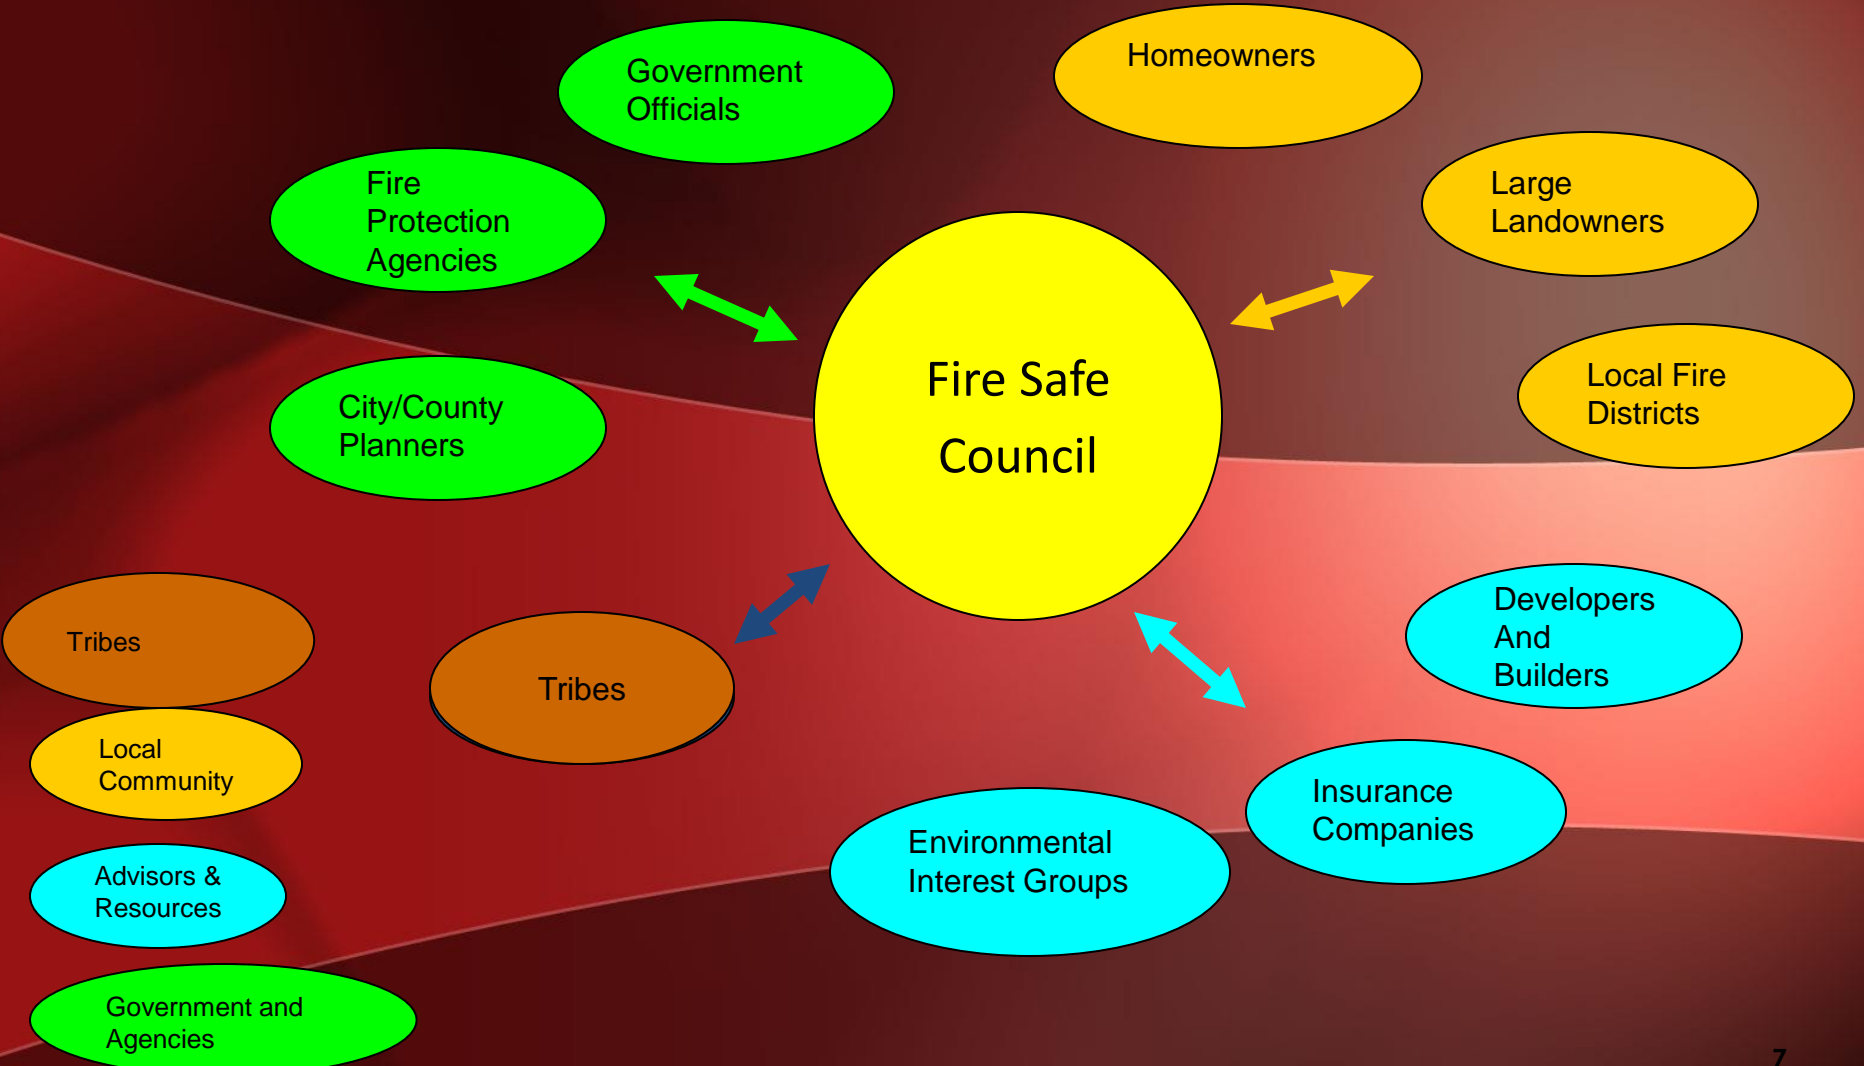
Government Officials

Homeowners

Fire Protection Agencies

Large Landowners

Fire Safe Council

Local Fire Districts

City/County Planners

Tribes

Tribes

Developers And Builders

Local Community

Insurance Companies

Environmental Interest Groups

Advisors & Resources

Government and Agencies

7